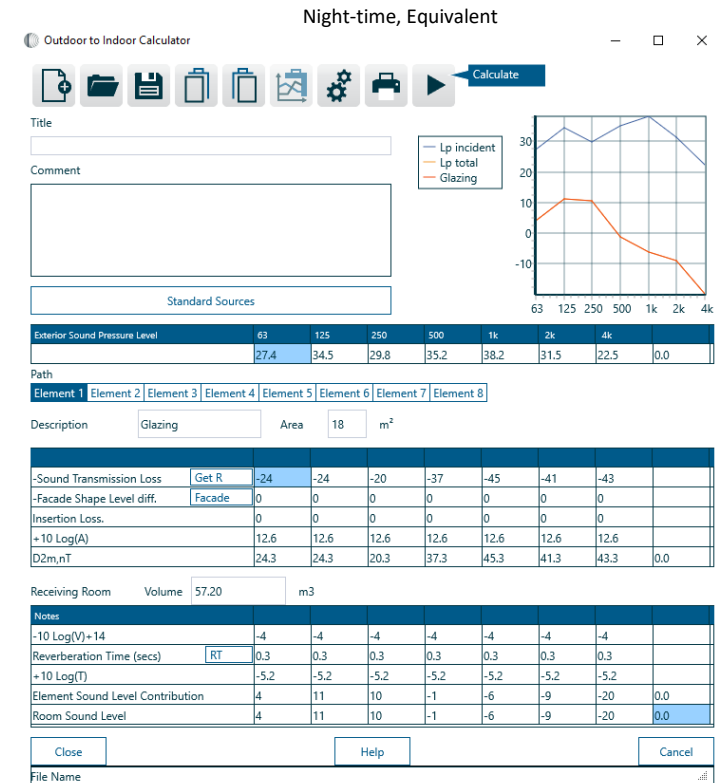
Night-time, Equivalent

Outdoor to Indoor Calculator

Calculate

Title

Comment

Standard Sources

Lp incident
Lp total
Glazing

30
20
10
0
-10

63 125 250 500 1k 2k 4k

| Exterior Sound Pressure Level | 63 | 125 | 250 | 500 | 1k | 2k | 4k | |
|---|---|---|---|---|---|---|---|---|
| | 27.4 | 34.5 | 29.8 | 35.2 | 38.2 | 31.5 | 22.5 | 0.0 |

Path

Element 1 Element 2 Element 3 Element 4 Element 5 Element 6 Element 7 Element 8

Description Glazing Area 18 m²

| | | | | | | | | |
|---|---|---|---|---|---|---|---|---|
| -Sound Transmission Loss Get R | -24 | -24 | -20 | -37 | -45 | -41 | -43 | |
| -Facade Shape Level diff. Facade | 0 | 0 | 0 | 0 | 0 | 0 | 0 | |
| Insertion Loss. | 0 | 0 | 0 | 0 | 0 | 0 | 0 | |
| +10 Log(A) | 12.6 | 12.6 | 12.6 | 12.6 | 12.6 | 12.6 | 12.6 | |
| D2m,nT | 24.3 | 24.3 | 20.3 | 37.3 | 45.3 | 41.3 | 43.3 | 0.0 |

Receiving Room Volume 57.20 m3

| Notes | | | | | | | | |
|---|---|---|---|---|---|---|---|---|
| -10 Log(V)+14 | -4 | -4 | -4 | -4 | -4 | -4 | -4 | |
| Reverberation Time (secs) RT | 0.3 | 0.3 | 0.3 | 0.3 | 0.3 | 0.3 | 0.3 | |
| +10 Log(T) | -5.2 | -5.2 | -5.2 | -5.2 | -5.2 | -5.2 | -5.2 | |
| Element Sound Level Contribution | 4 | 11 | 10 | -1 | -6 | -9 | -20 | 0.0 |
| Room Sound Level | 4 | 11 | 10 | -1 | -6 | -9 | -20 | 0.0 |

Close Help Cancel

File Name